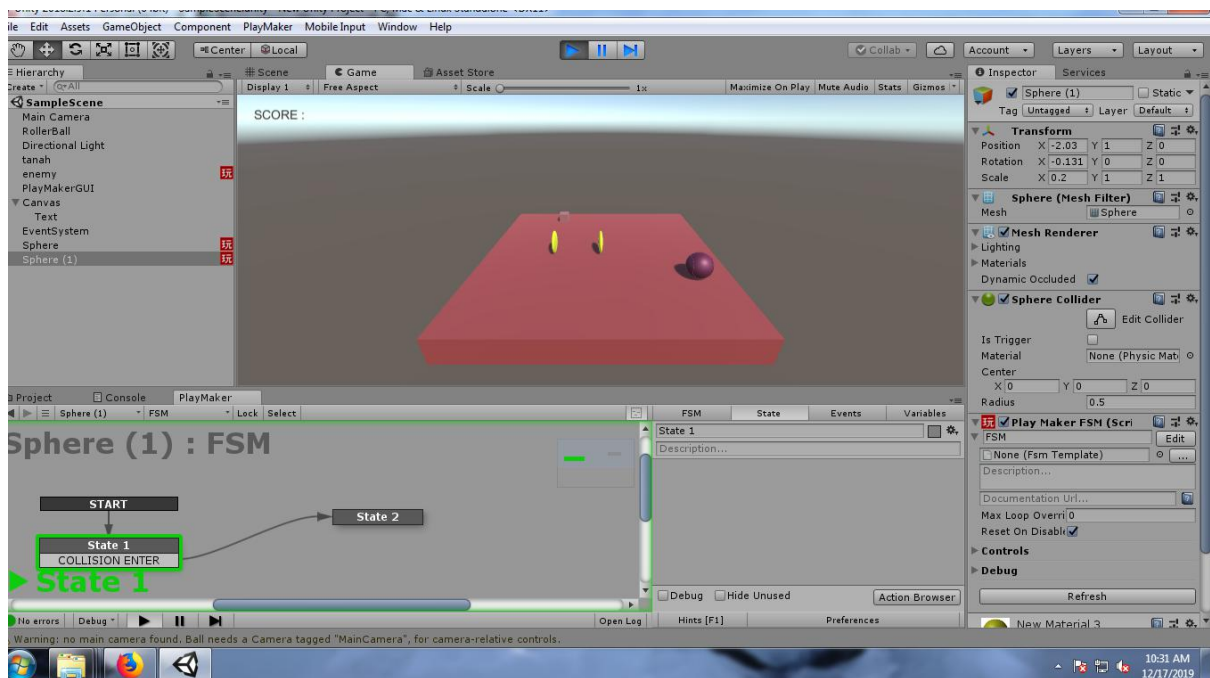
ile Edit Assets GameObject Component PlayMaker Mobile Input Window Help

Center Local

Collab Account Layers Layout

Hierarchy
Create (All
SampleScene
Main Camera
RollerBall
Directional Light
tanah
enemy
PlayMakerGUI
Canvas
Text
EventSystem
Sphere
Sphere (1)

Scene Game Asset Store
Display 1 Free Aspect Scale 1x Maximize On Play Mute Audio Stats Gizmos

SCORE :

Inspector Services
Sphere (1) Static
Tag Untagged Layer Default
Transform
Position X -2.03 Y 1 Z 0
Rotation X -0.131 Y 0 Z 0
Scale X 0.2 Y 1 Z 1
Sphere (Mesh Filter)
Mesh Sphere
Mesh Renderer
Lighting
Materials
Dynamic Occluded
Sphere Collider
Edit Collider
Is Trigger
Material None (Physic Mat
Center
X 0 Y 0 Z 0
Radius 0.5
Play Maker FSM (Scri
FSM Edit
None (Fsm Template)
Description...
Documentation Url...
Max Loop Overri 0
Reset On Disable
Controls
Debug
Refresh
New Material 3

Project Console PlayMaker
Sphere (1) FSM Lock Select

Sphere (1) : FSM

START
State 1
COLLISION ENTER
State 2
State 1

FSM State Events Variables
State 1
Description...
Debug Hide Unused Action Browser

No errors Debug Open Log Hints [F1] Preferences
Warning: no main camera found. Ball needs a Camera tagged "MainCamera", for camera-relative controls.

10:31 AM
12/17/2019